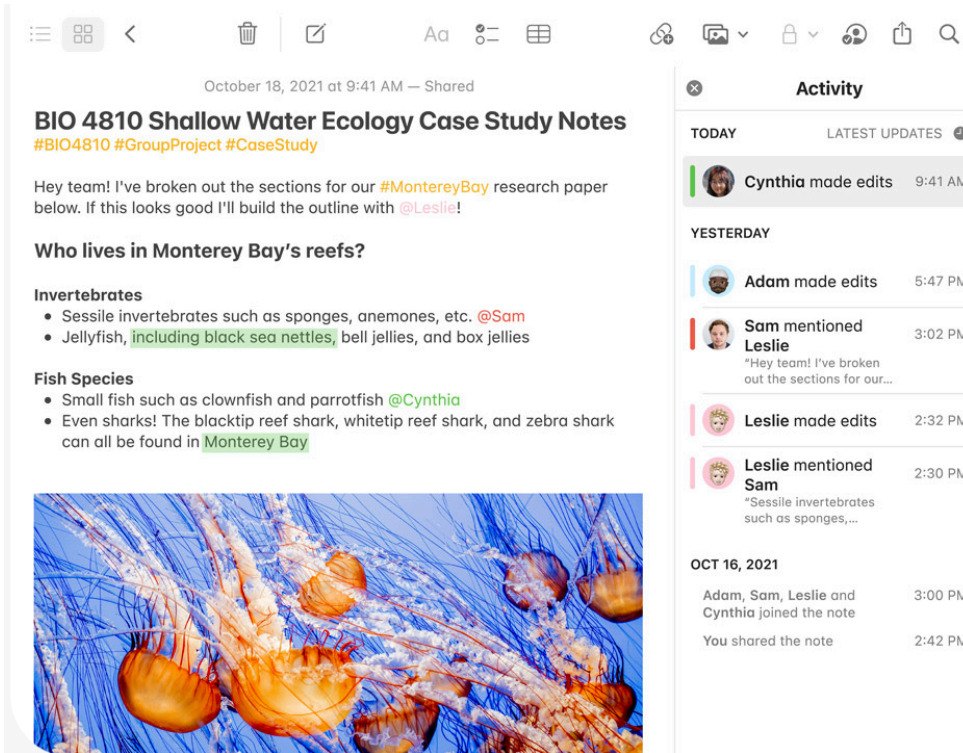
Aa

October 18, 2021 at 9:41 AM — Shared

BIO 4810 Shallow Water Ecology Case Study Notes
#BIO4810 #GroupProject #CaseStudy

Hey team! I've broken out the sections for our #MontereyBay research paper below. If this looks good I'll build the outline with @Leslie!

Who lives in Monterey Bay's reefs?

Invertebrates
• Sessile invertebrates such as sponges, anemones, etc. @Sam
• Jellyfish, including black sea nettles, bell jellies, and box jellies

Fish Species
• Small fish such as clownfish and parrotfish @Cynthia
• Even sharks! The blacktip reef shark, whitetip reef shark, and zebra shark can all be found in Monterey Bay

Activity

TODAY
LATEST UPDATES

Cynthia made edits 9:41 AM

YESTERDAY

Adam made edits 5:47 PM

Sam mentioned Leslie 3:02 PM
"Hey team! I've broken out the sections for our...

Leslie made edits 2:32 PM

Leslie mentioned Sam 2:30 PM
"Sessile invertebrates such as sponges,...

OCT 16, 2021

Adam, Sam, Leslie and Cynthia joined the note 3:00 PM

You shared the note 2:42 PM